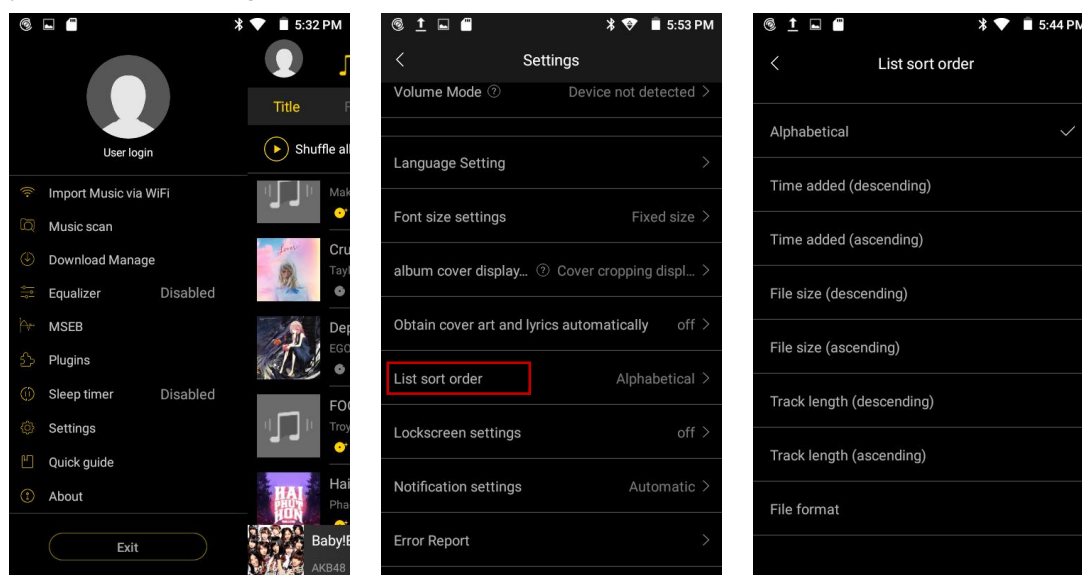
5:32 PM

User login

Import Music via WiFi

Music scan

Download Manage

Equalizer Disabled

MSEB

Plugins

Sleep timer Disabled

Settings

Quick guide

About

Exit

Title F

Shuffle all

Mak

Cru
Tayl

Dep
EGO

FO
Troy

Hai
Pha

Baby!E
AKB48

5:53 PM

Settings

Volume Mode Device not detected

Language Setting

Font size settings Fixed size

album cover display... Cover cropping displ...

Obtain cover art and lyrics automatically off

List sort order Alphabetical

Lockscreen settings off

Notification settings Automatic

Error Report

5:44 PM

List sort order

Alphabetical

Time added (descending)

Time added (ascending)

File size (descending)

File size (ascending)

Track length (descending)

Track length (ascending)

File format